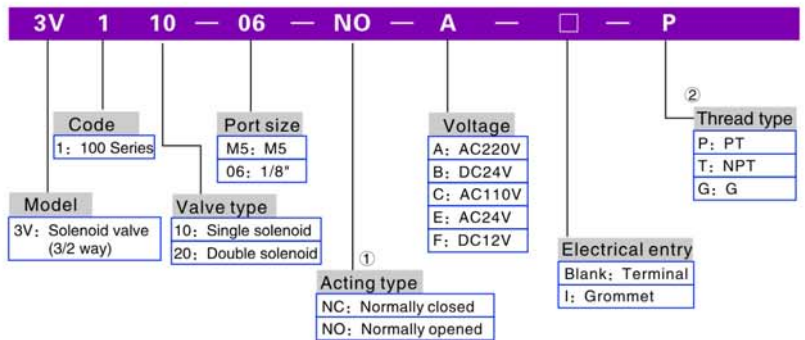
3V 1 10 — 06 — NO — A — □ — P

Code
1: 100 Series

Model
3V: Solenoid valve (3/2 way)

Valve type
10: Single solenoid
20: Double solenoid

Port size
M5: M5
06: 1/8"

①
Acting type
NC: Normally closed
NO: Normally opened

Voltage
A: AC220V
B: DC24V
C: AC110V
E: AC24V
F: DC12V

Electrical entry
Blank: Terminal
I: Grommet

②
Thread type
P: PT
T: NPT
G: G